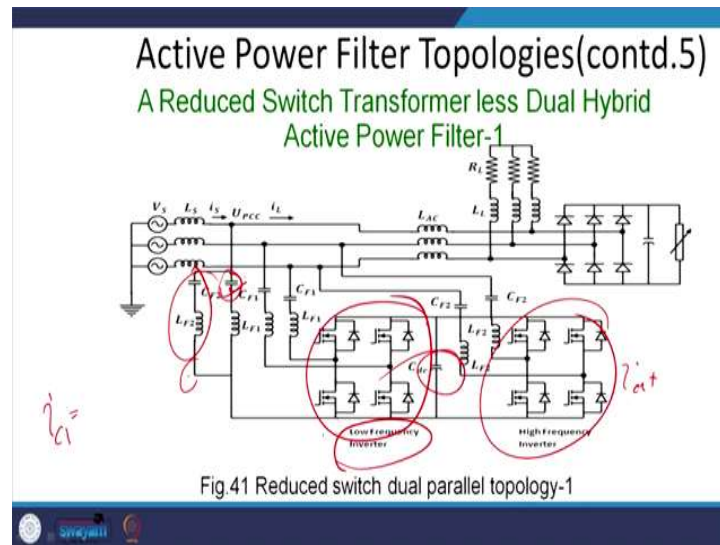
Active Power Filter Topologies(contd.5)

A Reduced Switch Transformer less Dual Hybrid Active Power Filter-1

$V_S$ $L_S$ $i_S$ $U_{PCC}$ $i_L$

$R_L$

$L_L$

$L_{AC}$

$C_{F2}$ $C_{F1}$ $C_{F1}$ $C_{F2}$ $C_{F2}$

$L_{F2}$ $L_{F1}$ $L_{F1}$ $L_{F2}$ $L_{F2}$

$C_{dc}$

Low Frequency Inverter

High Frequency Inverter

$i_{c1} =$

$i_{c1} +$

Fig.41 Reduced switch dual parallel topology-1

swayam